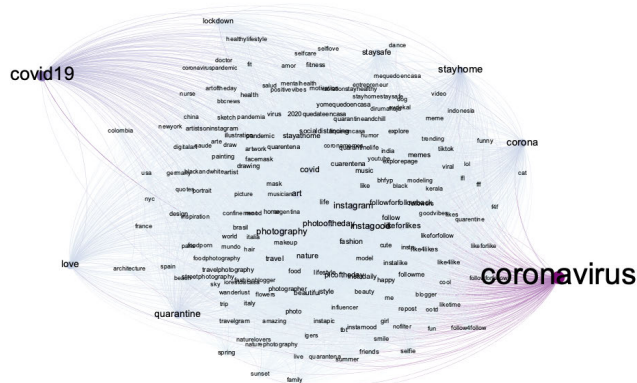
lockdown
healthylifestyle
selflove
dance
selfcare
staysafe
doctor
coronaviruspandemic
fit
amor
fitness
covid19
stayhome
quedateencasa
entrepreneur
mentalhealth
salud
motivation
positivevibes
stayathome
artoftheday
nurse
health
bbcnews
yomequedoencasa
quarantineandchill
video
indonesia
china
sketch
pandemia
virus
2020
quedateencasa
meme
newyork
artistsoninstagram
socialdistancing
explore
colombia
illustration
pandemic
stayhome
coronavirusmemes
trending
funny
corona
digitalart
saude
arte
artwork
quarentena
quarantinelife
india
tiktok
draw
painting
facemask
covid
curentena
youtube
explorepage
memes
lol
cat
germany
blackandwhiteartist
drawing
music
viral
usa
mask
bhfyp
black
modeling
quotes
portrait
picture
musician
art
like
kerala
fff
nyc
life
instagram
followforfollowback
design
inspiration
confinement
homeargentina
photooftheday
follow
goodvibes
likes
quarantine
france
italia
instagood
followforlikes
likeforfollow
world
photography
nature
fashion
cute
instalike
like4likes
likeforlike
love
mundo
hair
makeup
foodphotography
brasil
travel
model
like4like
architecture
spain
travelphotography
food
lifestyle
photooftheday
instadaily
happy
followme
coronavirus
streetphotography
beautiful
style
beauty
sky
wanderlust
flowers
photographer
me
blogger
liketime
quarantine
italy
trip
photo
influencer
repost
cool
followforfollow
travelgram
amazing
instapic
girl
instamood
nofilter
fun
igers
naturelovers
smile
spring
naturephotography
live
quarantena
friends
selfie
summer
sunset
family